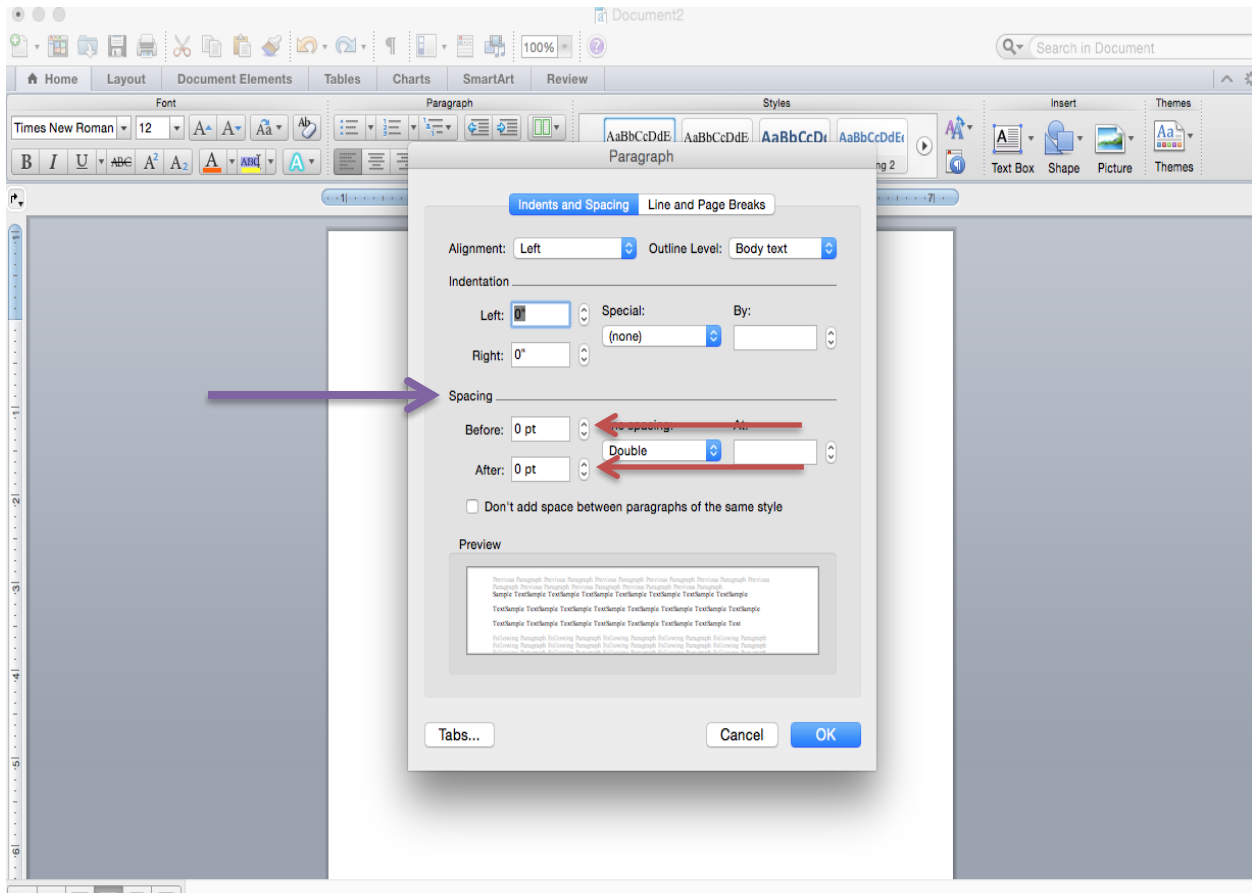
Document2

100%

Search in Document

Home | Layout | Document Elements | Tables | Charts | SmartArt | Review

Font | Paragraph | Styles | Insert | Themes

Times New Roman | 12

AaBbCcDdE | AaBbCcDdE | AaBbCcDı | AaBbCcDdEı

ng 2

Text Box | Shape | Picture | Themes

Paragraph

Indents and Spacing | Line and Page Breaks

Alignment: Left | Outline Level: Body text

Indentation

Left: 0"

Special: (none) | By:

Right: 0"

Spacing

Before: 0 pt

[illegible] spacing: | At:

Double

After: 0 pt

Don't add space between paragraphs of the same style

Preview

Previous Paragraph Previous Paragraph Previous Paragraph Previous Paragraph Previous Paragraph Previous Paragraph Previous Paragraph Previous Paragraph Previous Paragraph
Sample TextSample TextSample TextSample TextSample TextSample TextSample TextSample

TextSample TextSample TextSample TextSample TextSample TextSample TextSample TextSample

TextSample TextSample TextSample TextSample TextSample TextSample TextSample Text

Following Paragraph Following Paragraph Following Paragraph Following Paragraph Following Paragraph
Following Paragraph Following Paragraph Following Paragraph Following Paragraph Following Paragraph

Tabs... | Cancel | OK